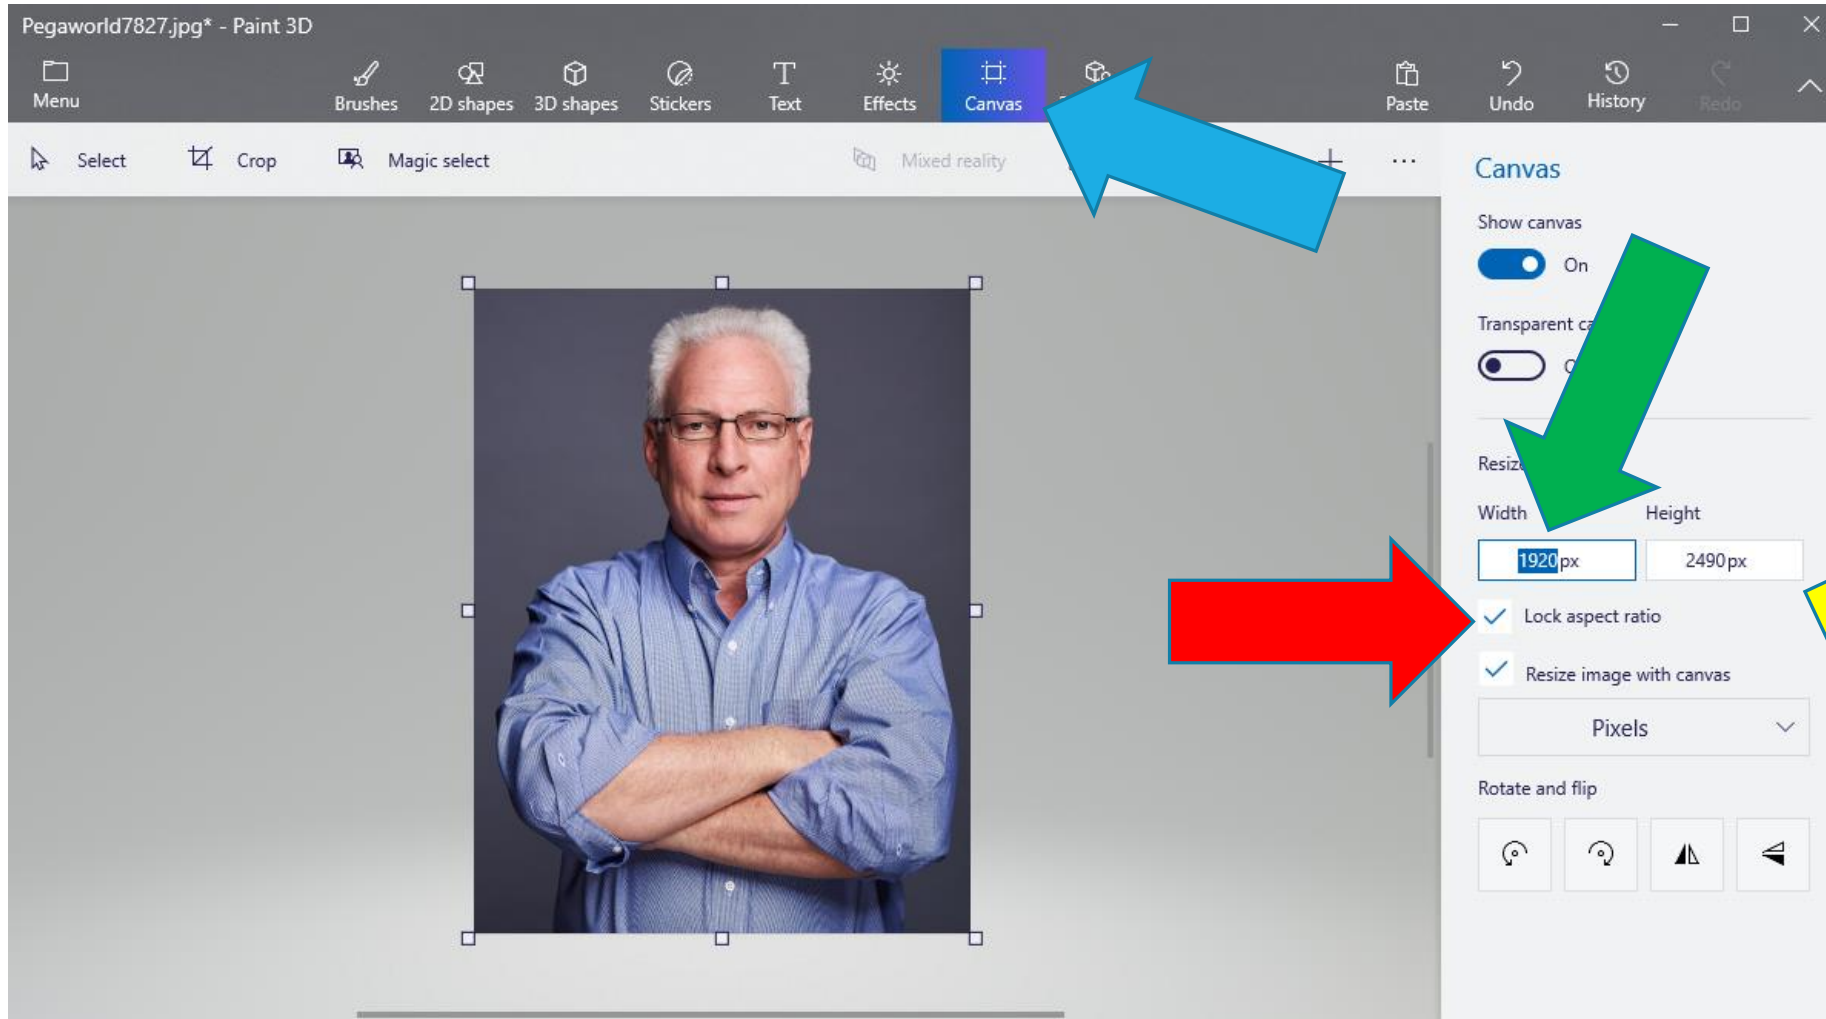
Pegaworld7827.jpg* - Paint 3D

Menu

Brushes

2D shapes

3D shapes

Stickers

Text

Effects

Canvas

Paste

Undo

History

Redo

Select

Crop

Magic select

Mixed reality

...

Canvas

Show canvas

On

Transparent ca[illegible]

Resiz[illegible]

Width

Height

1920px

2490px

Lock aspect ratio

Resize image with canvas

Pixels

Rotate and flip